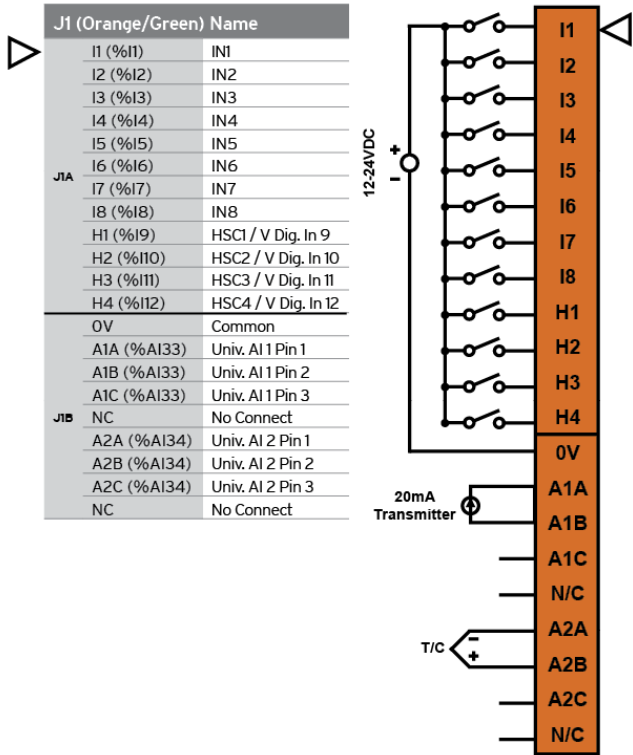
| | J1 (Orange/Green) | Name |
|---|---|---|
| J1A | I1 (%I1) | IN1 |
| | I2 (%I2) | IN2 |
| | I3 (%I3) | IN3 |
| | I4 (%I4) | IN4 |
| | I5 (%I5) | IN5 |
| | I6 (%I6) | IN6 |
| | I7 (%I7) | IN7 |
| | I8 (%I8) | IN8 |
| | H1 (%I9) | HSC1 / V Dig. In 9 |
| | H2 (%I10) | HSC2 / V Dig. In 10 |
| | H3 (%I11) | HSC3 / V Dig. In 11 |
| | H4 (%I12) | HSC4 / V Dig. In 12 |
| J1B | 0V | Common |
| | A1A (%AI33) | Univ. AI 1 Pin 1 |
| | A1B (%AI33) | Univ. AI 1 Pin 2 |
| | A1C (%AI33) | Univ. AI 1 Pin 3 |
| | NC | No Connect |
| | A2A (%AI34) | Univ. AI 2 Pin 1 |
| | A2B (%AI34) | Univ. AI 2 Pin 2 |
| | A2C (%AI34) | Univ. AI 2 Pin 3 |
| | NC | No Connect |

12-24VDC
+
-

I1
I2
I3
I4
I5
I6
I7
I8
H1
H2
H3
H4
0V
20mA Transmitter
A1A
A1B
A1C
N/C
T/C
-
+
A2A
A2B
A2C
N/C